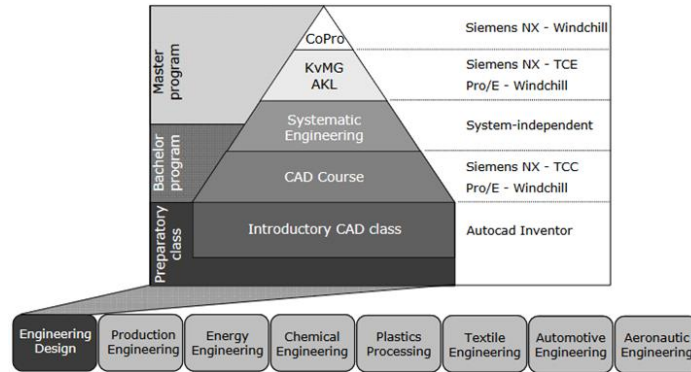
Master program

Bachelor program

Preparatory class

CoPro

KvMG
AKL

Systematic Engineering

CAD Course

Introductory CAD class

Siemens NX - Windchill

Siemens NX - TCE
Pro/E - Windchill

System-independent

Siemens NX - TCC
Pro/E - Windchill

Autocad Inventor

Engineering Design

Production Engineering

Energy Engineering

Chemical Engineering

Plastics Processing

Textile Engineering

Automotive Engineering

Aeronautic Engineering